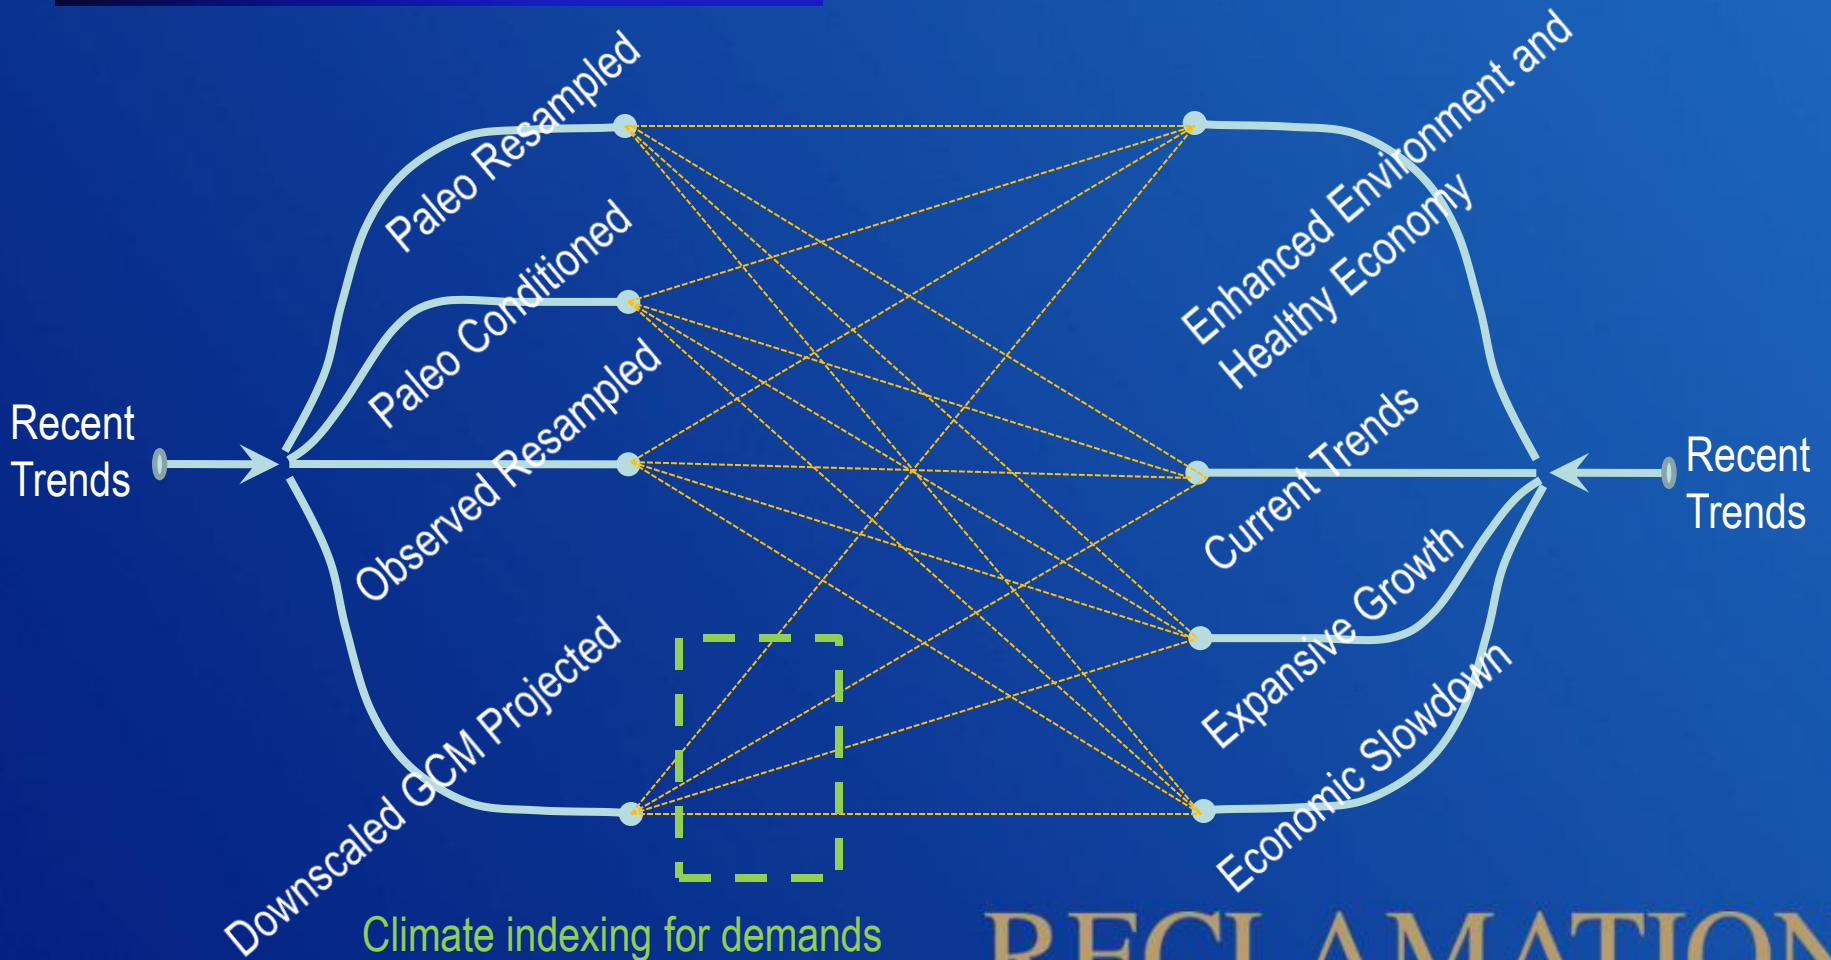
Recent Trends

Paleo Resampled

Paleo Conditioned

Observed Resampled

Downscaled GCM Projected

Enhanced Environment and Healthy Economy

Current Trends

Expansive Growth

Economic Slowdown

Recent Trends

Climate indexing for demands

RECLAMATION